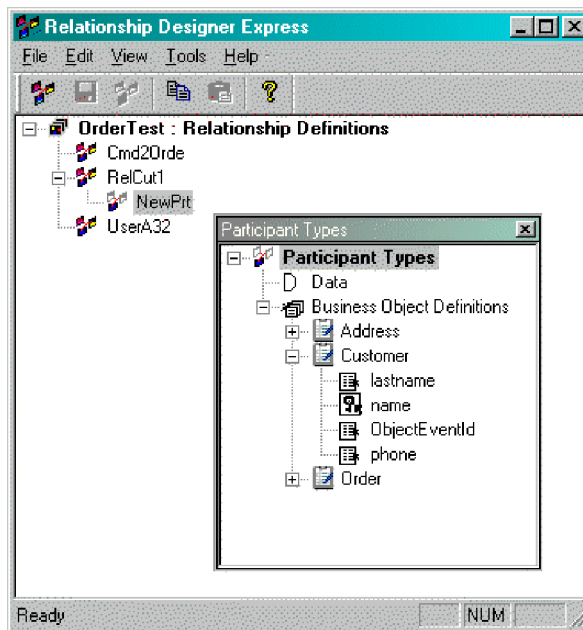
Relationship Designer Express

File Edit View Tools Help

OrderTest : Relationship Definitions
Cmd2Orde
RelCut1
NewPrt
UserA32

Participant Types

Participant Types
Data
Business Object Definitions
Address
Customer
lastname
name
ObjectEventId
phone
Order

Ready
NUM